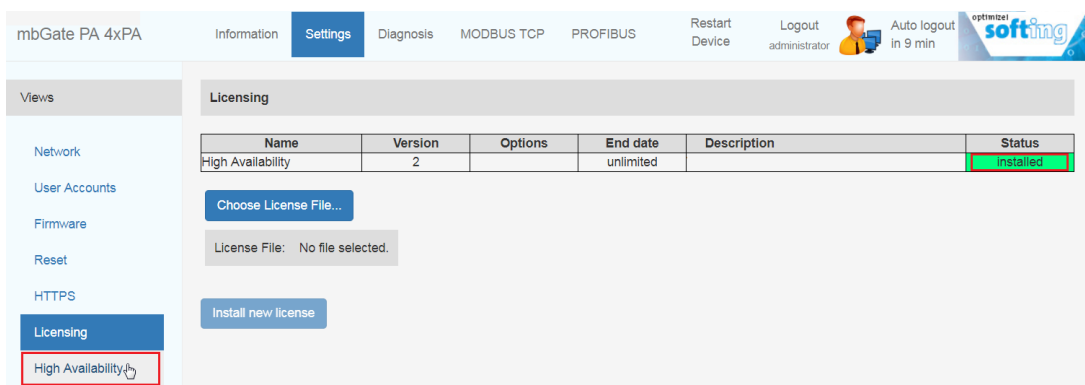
mbGate PA 4xPA

Information Settings Diagnosis MODBUS TCP PROFIBUS Restart Device Logout administrator Auto logout in 9 min

optimize! softing

Views

Network

User Accounts

Firmware

Reset

HTTPS

Licensing

High Availability

Licensing

| Name | Version | Options | End date | Description | Status |
|---|---|---|---|---|---|
| High Availability | 2 | | unlimited | | installed |

Choose License File...

License File: No file selected.

Install new license